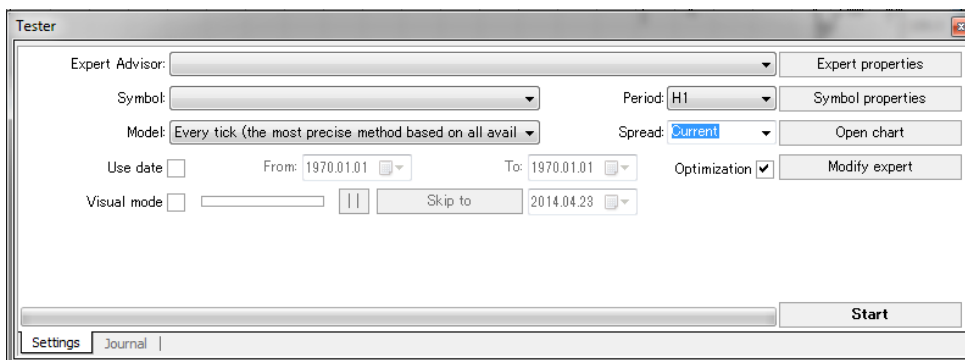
Tester

Expert Advisor:
Expert properties

Symbol:
Period: H1
Symbol properties

Model: Every tick (the most precise method based on all avail
Spread: Current
Open chart

Use date
From: 1970.01.01
To: 1970.01.01
Optimization
Modify expert

Visual mode
||
Skip to
2014.04.23

Start

Settings
Journal